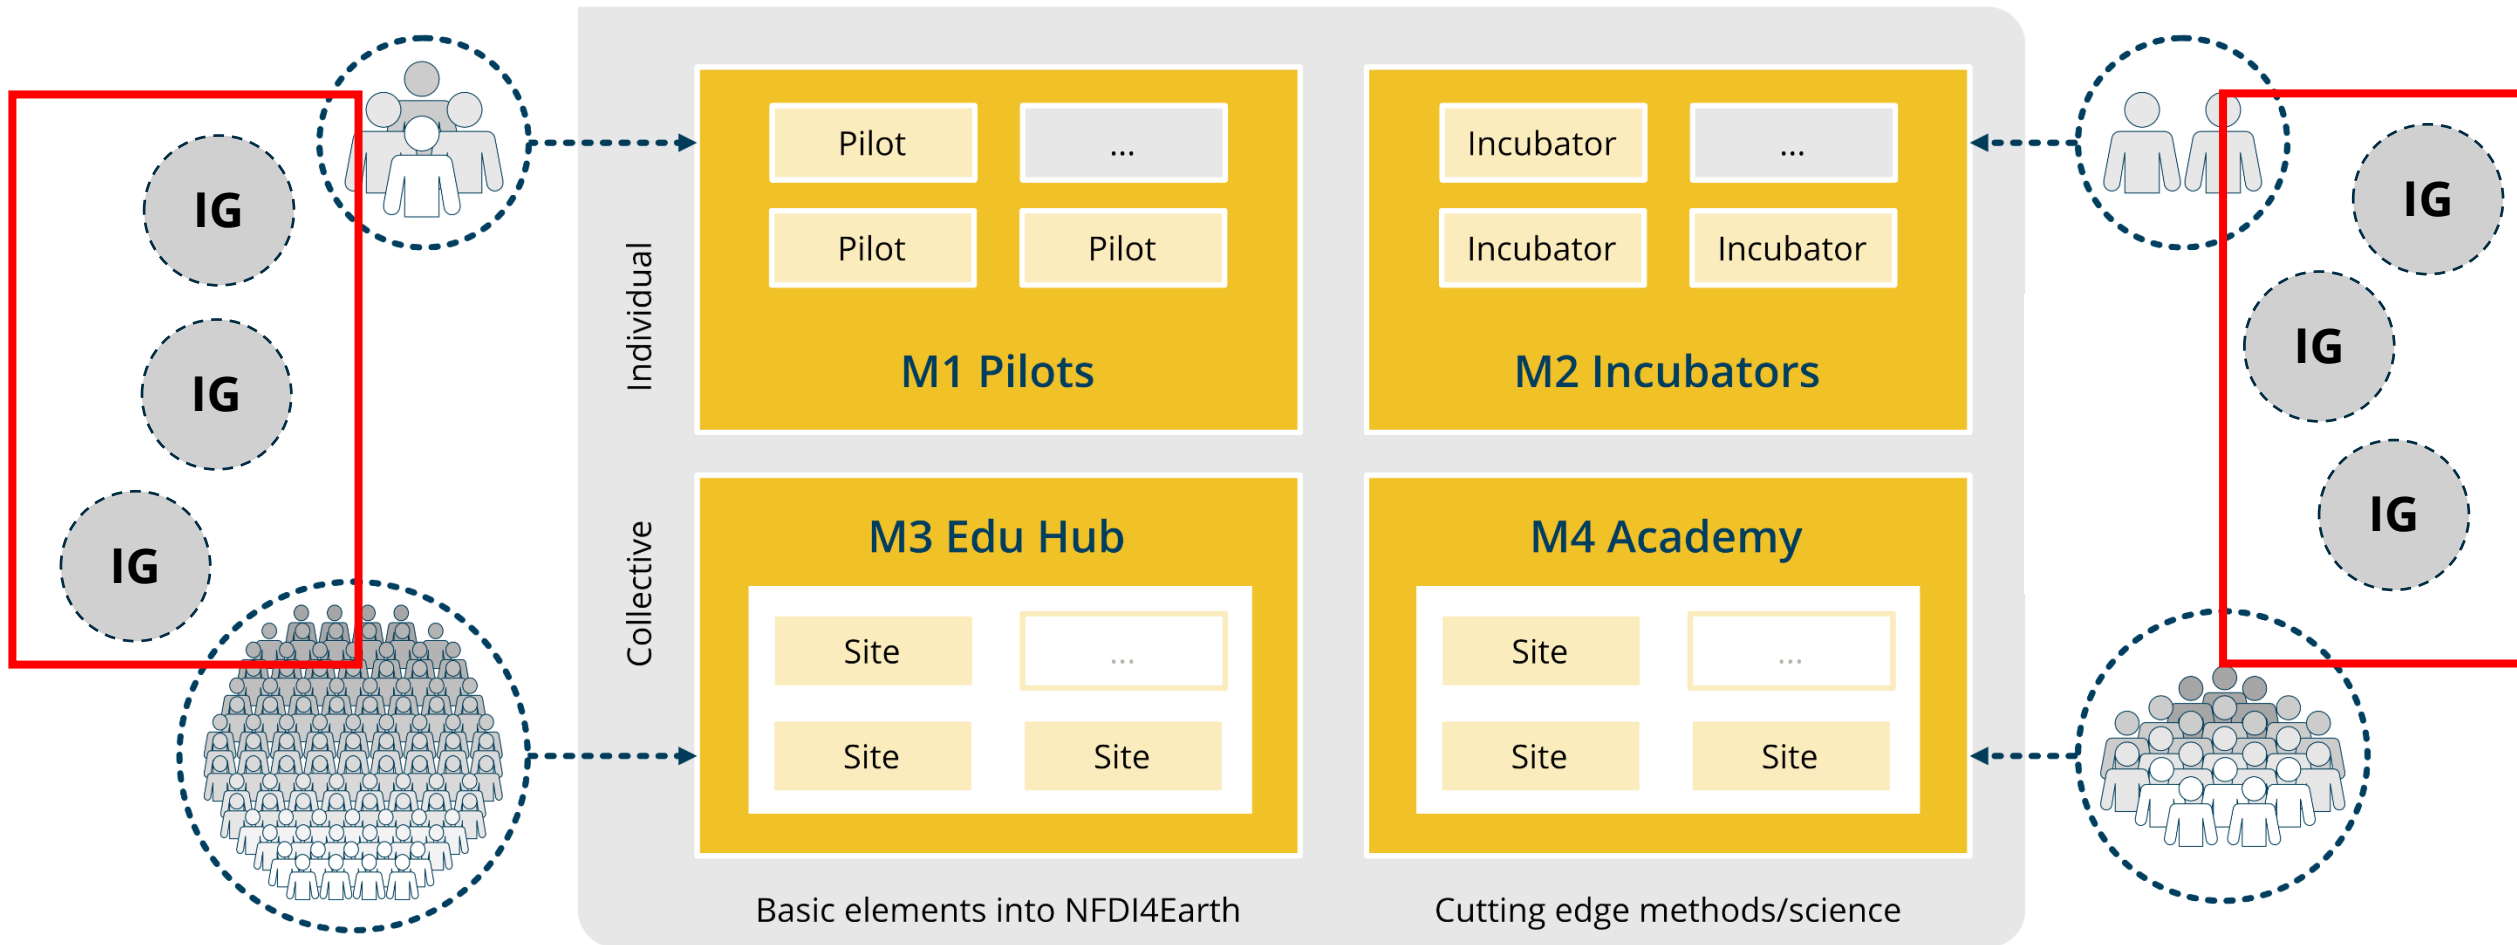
IG

IG

IG

Individual

Pilot

...

Pilot

Pilot

M1 Pilots

Incubator

...

Incubator

Incubator

M2 Incubators

IG

IG

IG

Collective

M3 Edu Hub

Site

...

Site

Site

M4 Academy

Site

...

Site

Site

Basic elements into NFDI4Earth

Cutting edge methods/science